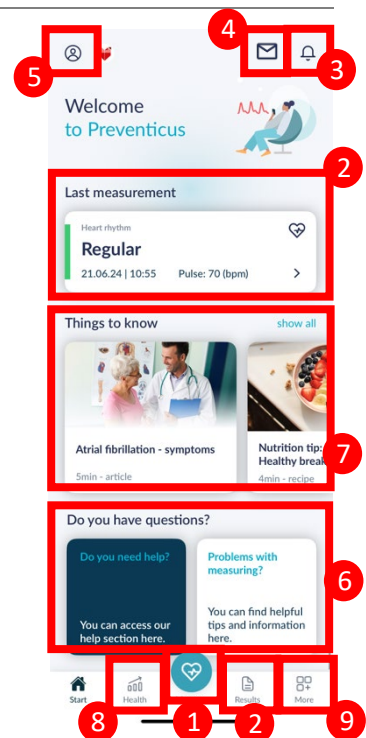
4
5
3
Welcome
to Preventicus
2
Last measurement
Heart rhythm
Regular
21.06.24 | 10:55 Pulse: 70 (bpm)
Things to know
show all
Atrial fibrillation - symptoms
5min - article
Nutrition tip: Healthy break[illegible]
4min - recipe
7
Do you have questions?
Do you need help?
You can access our help section here.
Problems with measuring?
You can find helpful tips and information here.
6
Start
Health
Results
More
8
1
2
9